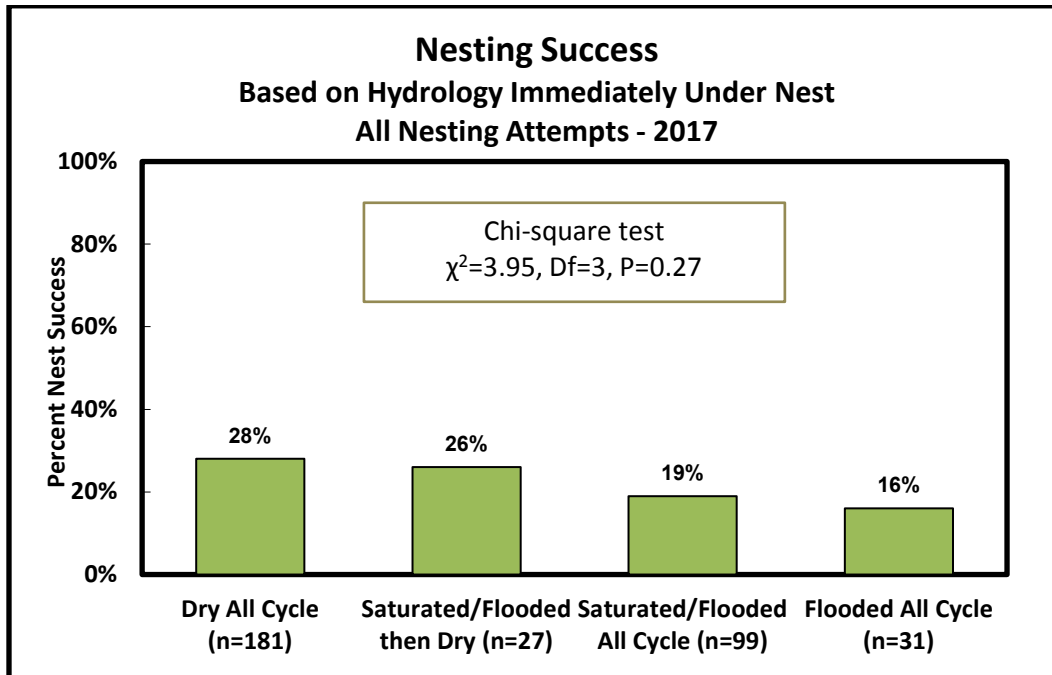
Nesting Success
Based on Hydrology Immediately Under Nest
All Nesting Attempts - 2017

Chi-square test
$\chi^2$=3.95, Df=3, P=0.27

Percent Nest Success

100%
80%
60%
40%
20%
0%

28%
26%
19%
16%

Dry All Cycle (n=181)
Saturated/Flooded then Dry (n=27)
Saturated/Flooded All Cycle (n=99)
Flooded All Cycle (n=31)